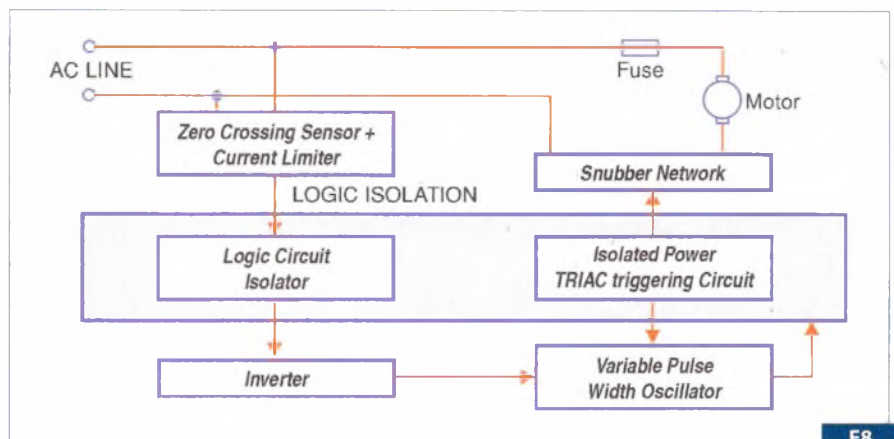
AC LINE

Fuse

Motor

Zero Crossing Sensor + Current Limiter

Snubber Network

LOGIC ISOLATION

Logic Circuit Isolator

Isolated Power TRIAC triggering Circuit

Inverter

Variable Pulse Width Oscillator

F8